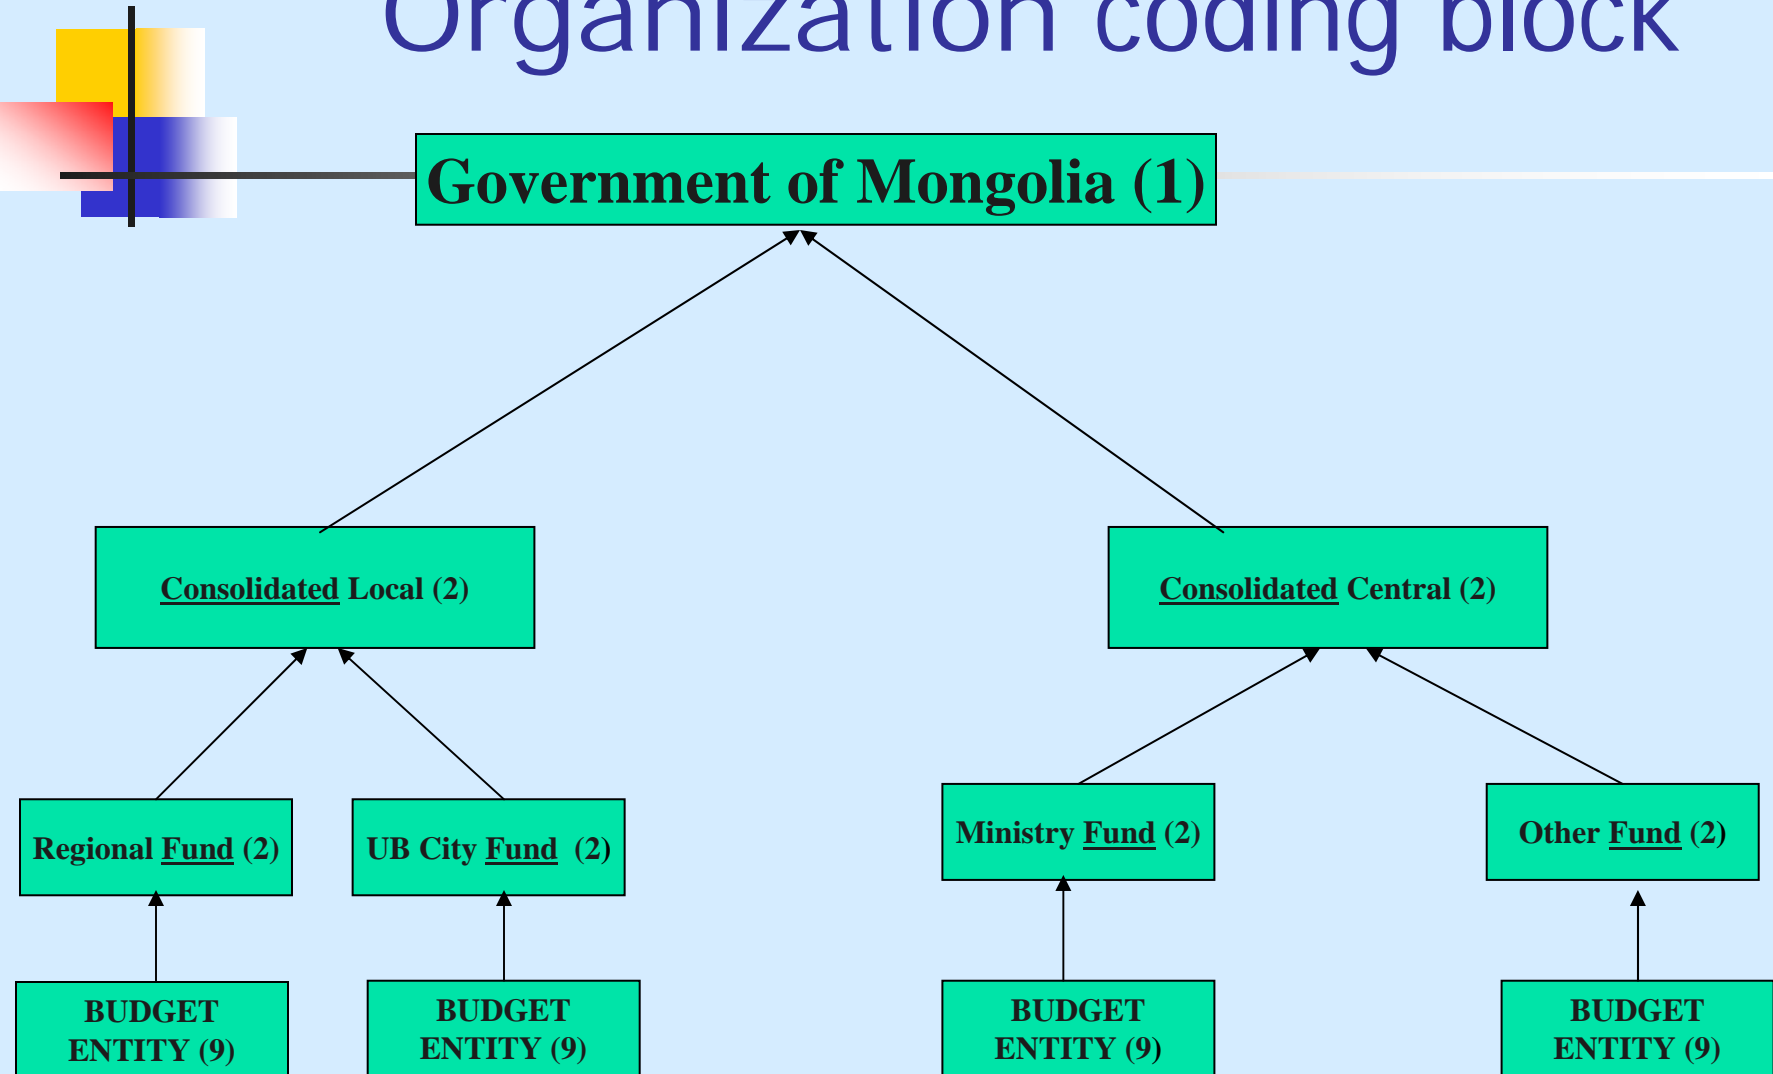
Organization coding block

Government of Mongolia (1)

Consolidated Local (2)

Consolidated Central (2)

Regional Fund (2)

UB City Fund (2)

Ministry Fund (2)

Other Fund (2)

BUDGET ENTITY (9)

BUDGET ENTITY (9)

BUDGET ENTITY (9)

BUDGET ENTITY (9)